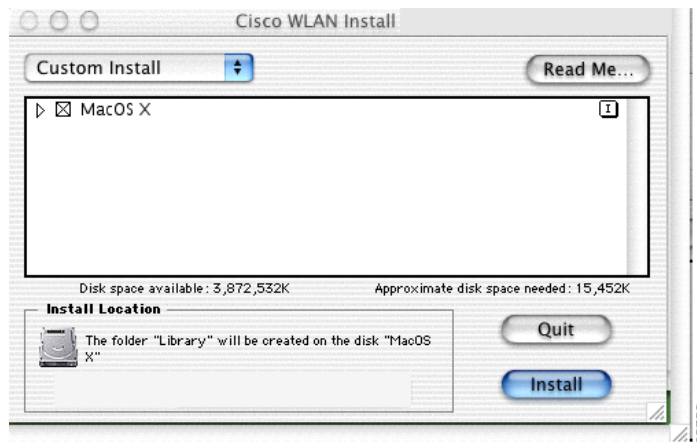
Cisco WLAN Install

Custom Install

Read Me...

MacOS X

I

Disk space available: 3,872,532K

Approximate disk space needed: 15,452K

Install Location

The folder "Library" will be created on the disk "MacOS X"

Quit

Install